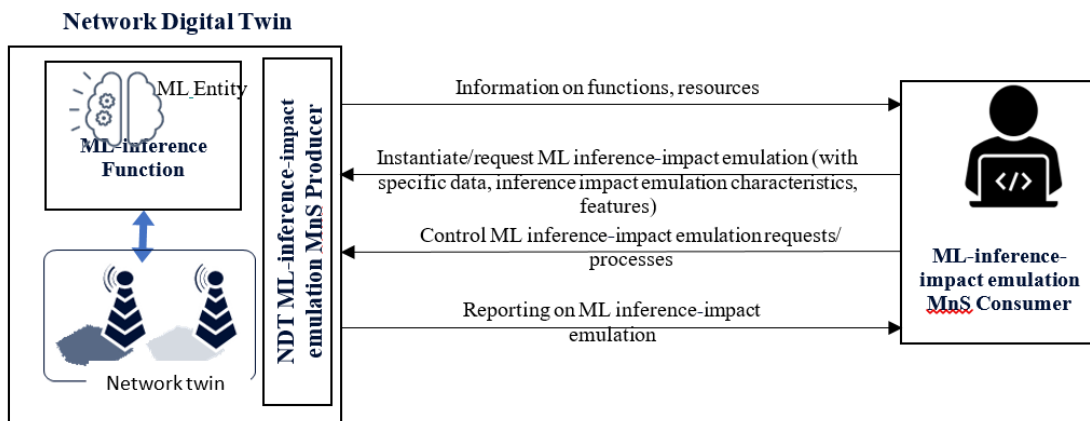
Network Digital Twin

ML Entity

ML-inference Function

Network twin

NDT ML-inference-impact emulation MnS Producer

Information on functions, resources

Instantiate/request ML inference-impact emulation (with specific data, inference impact emulation characteristics, features)

Control ML inference-impact emulation requests/ processes

Reporting on ML inference-impact emulation

ML-inference-impact emulation MnS Consumer